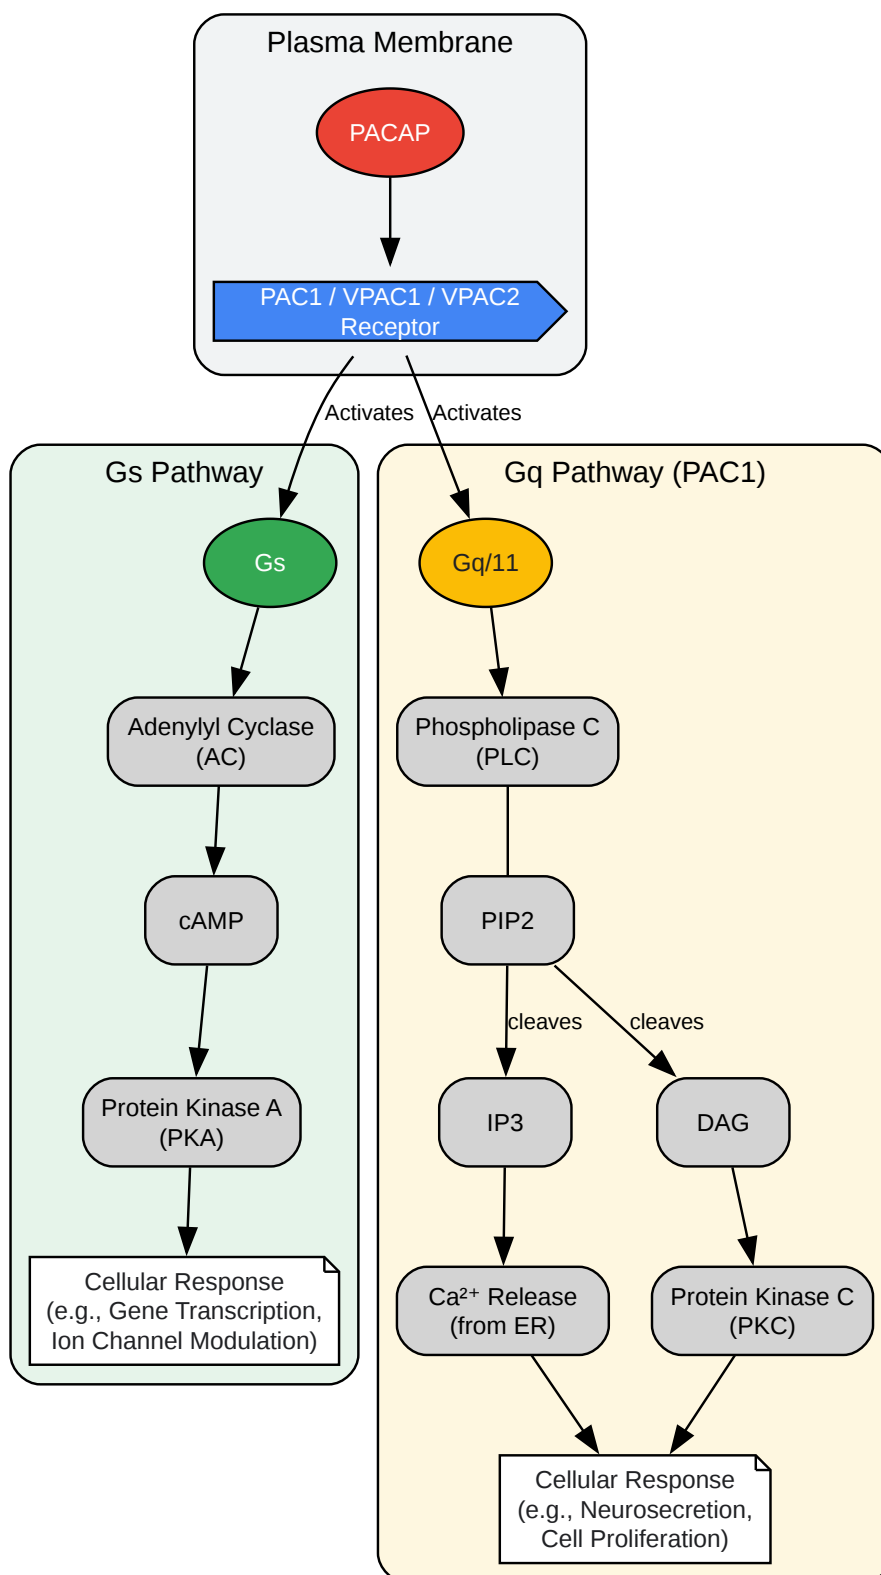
Plasma Membrane

PACAP

PAC1 / VPAC1 / VPAC2 Receptor

Activates

Activates

Gs Pathway

Gs

Adenylyl Cyclase (AC)

cAMP

Protein Kinase A (PKA)

Cellular Response (e.g., Gene Transcription, Ion Channel Modulation)

Gq Pathway (PAC1)

Gq/11

Phospholipase C (PLC)

PIP2

cleaves

cleaves

IP3

DAG

$Ca^{2+}$ Release (from ER)

Protein Kinase C (PKC)

Cellular Response (e.g., Neurosecretion, Cell Proliferation)